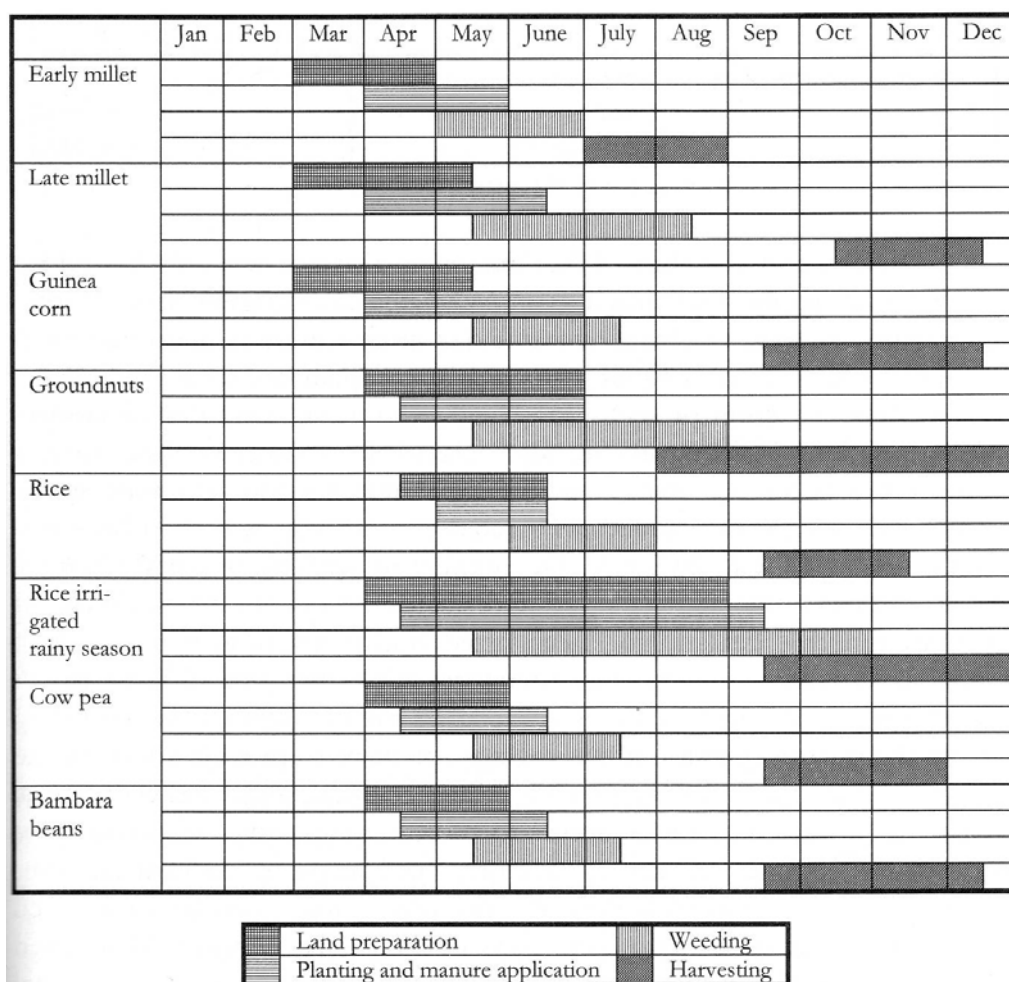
| | Jan | Feb | Mar | Apr | May | June | July | Aug | Sep | Oct | Nov | Dec |
|---|---|---|---|---|---|---|---|---|---|---|---|---|
| Early millet | | | | | | | | | | | | |
| Late millet | | | | | | | | | | | | |
| Guinea corn | | | | | | | | | | | | |
| Groundnuts | | | | | | | | | | | | |
| Rice | | | | | | | | | | | | |
| Rice irrigated rainy season | | | | | | | | | | | | |
| Cow pea | | | | | | | | | | | | |
| Bambara beans | | | | | | | | | | | | |

| Land preparation | Weeding |
|---|---|
| Planting and manure application | Harvesting |